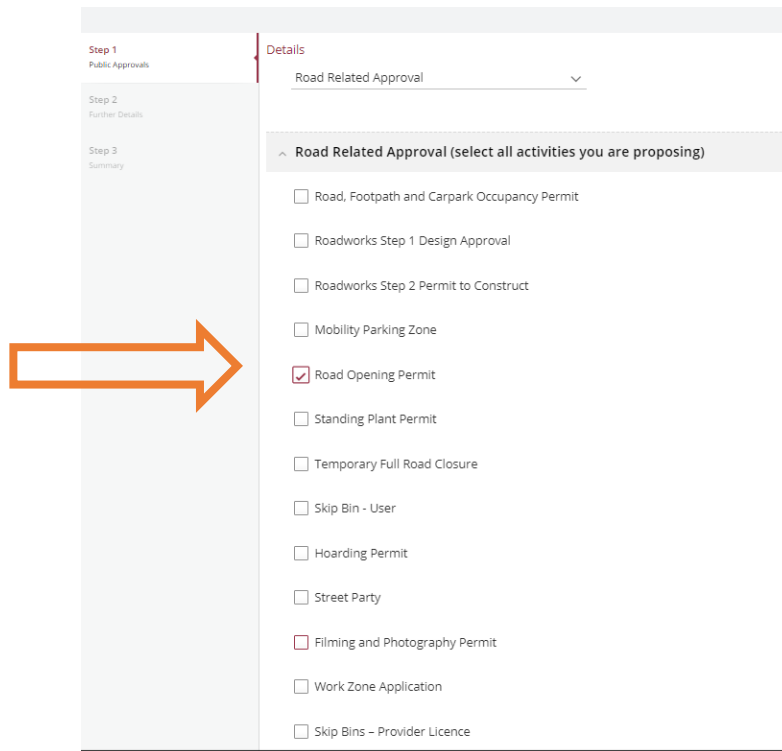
Step 1
Public Approvals

Step 2
Further Details

Step 3
Summary

Details

Road Related Approval

Road Related Approval (select all activities you are proposing)

Road, Footpath and Carpark Occupancy Permit

Roadworks Step 1 Design Approval

Roadworks Step 2 Permit to Construct

Mobility Parking Zone

Road Opening Permit

Standing Plant Permit

Temporary Full Road Closure

Skip Bin - User

Hoarding Permit

Street Party

Filming and Photography Permit

Work Zone Application

Skip Bins – Provider Licence